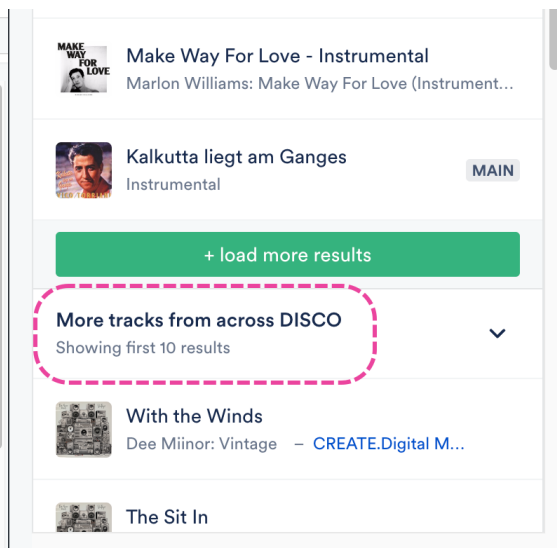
MAKE WAY FOR LOVE

Make Way For Love - Instrumental
Marlon Williams: Make Way For Love (Instrument...

Kalkutta liegt am Ganges
Instrumental
MAIN

+ load more results

More tracks from across DISCO
Showing first 10 results

With the Winds
Dee Miinor: Vintage – CREATE.Digital M...

The Sit In